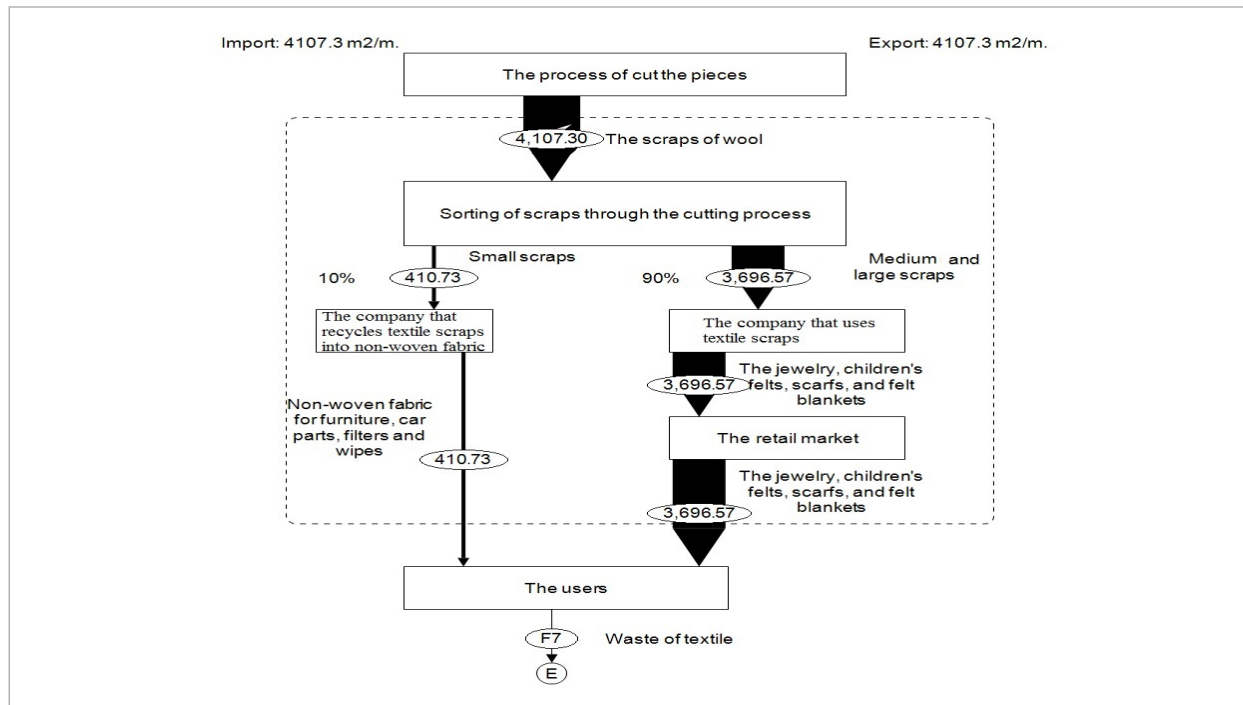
Import: 4107.3 m2/m.

Export: 4107.3 m2/m.

The process of cut the pieces

4,107.30 The scraps of wool

Sorting of scraps through the cutting process

Small scraps

10% 410.73

90% 3,696.57

Medium and large scraps

The company that recycles textile scraps into non-woven fabric

The company that uses textile scraps

The jewelry, children's felts, scarfs, and felt blankets

3,696.57

Non-woven fabric for furniture, car parts, filters and wipes

410.73

The retail market

The jewelry, children's felts, scarfs, and felt blankets

3,696.57

The users

F7 Waste of textile

E